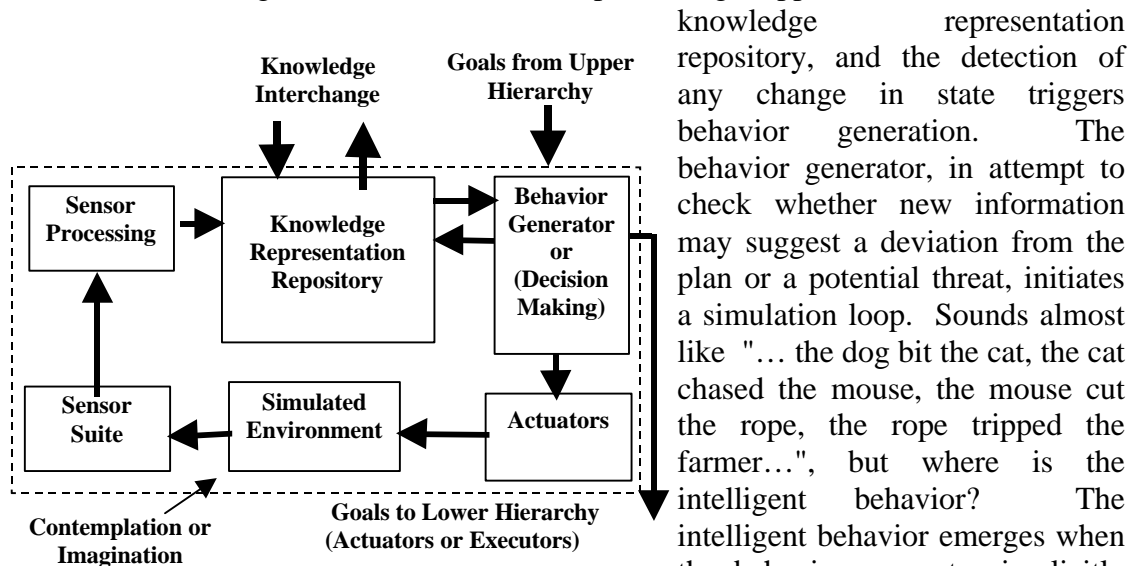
Knowledge Interchange

Goals from Upper Hierarchy

Sensor Processing

Knowledge Representation Repository

Behavior Generator or (Decision Making)

Sensor Suite

Simulated Environment

Actuators

Contemplation or Imagination

Goals to Lower Hierarchy (Actuators or Executors)

knowledge representation repository, and the detection of any change in state triggers behavior generation. The behavior generator, in attempt to check whether new information may suggest a deviation from the plan or a potential threat, initiates a simulation loop. Sounds almost like "… the dog bit the cat, the cat chased the mouse, the mouse cut the rope, the rope tripped the farmer…", but where is the intelligent behavior? The intelligent behavior emerges when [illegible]